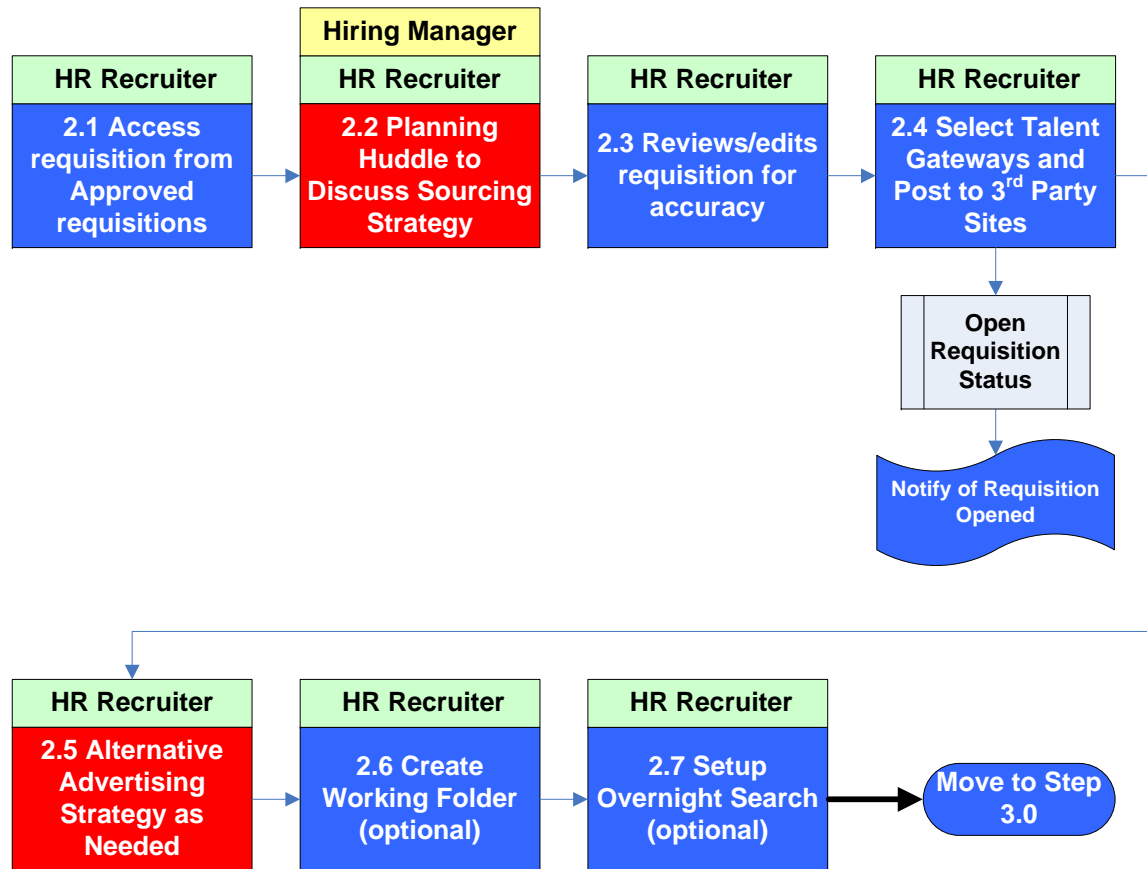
HR Recruiter
2.1 Access requisition from Approved requisitions

Hiring Manager
HR Recruiter
2.2 Planning Huddle to Discuss Sourcing Strategy

HR Recruiter
2.3 Reviews/edits requisition for accuracy

HR Recruiter
2.4 Select Talent Gateways and Post to 3$^{rd}$ Party Sites

Open Requisition Status

Notify of Requisition Opened

HR Recruiter
2.5 Alternative Advertising Strategy as Needed

HR Recruiter
2.6 Create Working Folder (optional)

HR Recruiter
2.7 Setup Overnight Search (optional)

Move to Step 3.0